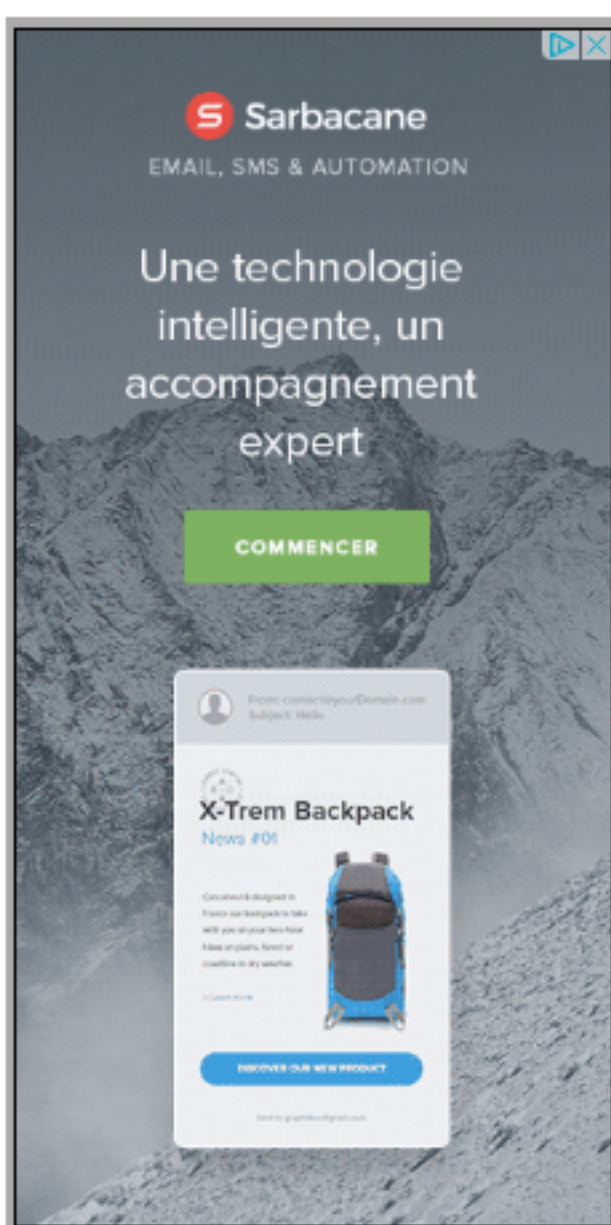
Sarbacane
EMAIL, SMS & AUTOMATION

Une technologie intelligente, un accompagnement expert

COMMENCER

From: contact@yourDomain.com
Subject: Hello

X-Trem Backpack
News #01

Conceived & designed in France our backpacks to take with you on your two-hour hikes on plains, forest or coastline in dry weather.

> Learn more

DISCOVER OUR NEW PRODUCT

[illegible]